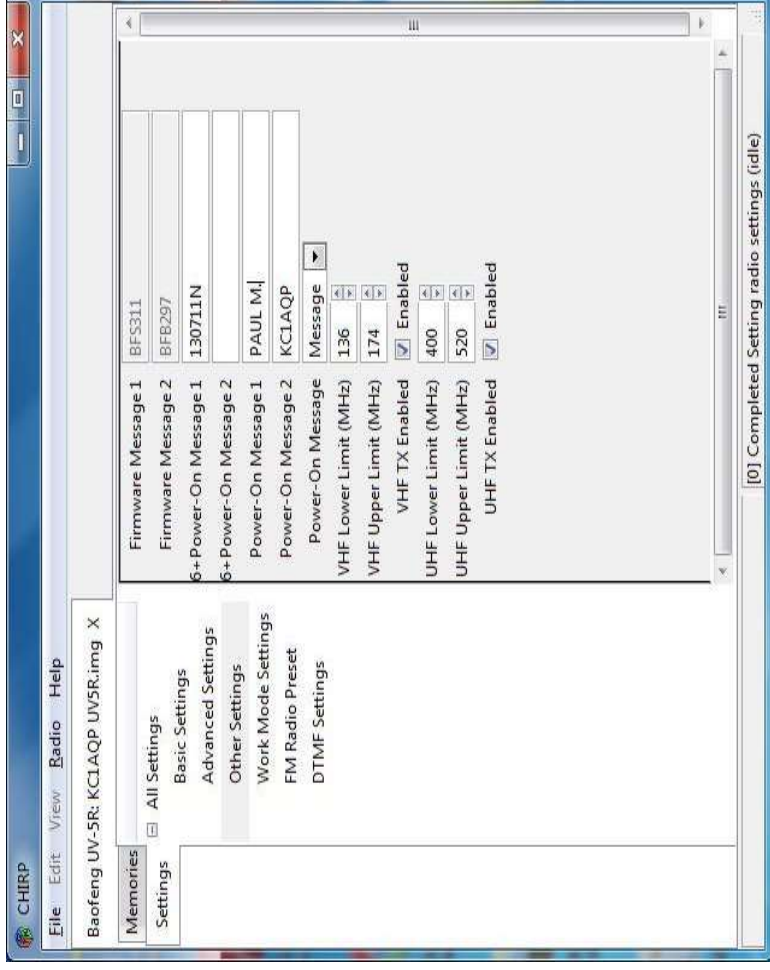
CHIRP

File Edit View Radio Help

Baofeng UV-5R: KC1AQP UV5R.img X

Memories
Settings

All Settings
Basic Settings
Advanced Settings
Other Settings
Work Mode Settings
FM Radio Preset
DTMF Settings

| | |
|---|---|
| Firmware Message 1 | BFS311 |
| Firmware Message 2 | BFB297 |
| 6+Power-On Message 1 | 130711N |
| 6+Power-On Message 2 | |
| Power-On Message 1 | PAUL M. |
| Power-On Message 2 | KC1AQP |
| Power-On Message | Message |
| VHF Lower Limit (MHz) | 136 |
| VHF Upper Limit (MHz) | 174 |
| VHF TX Enabled | Enabled |
| UHF Lower Limit (MHz) | 400 |
| UHF Upper Limit (MHz) | 520 |
| UHF TX Enabled | Enabled |

[0] Completed Setting radio settings (idle)